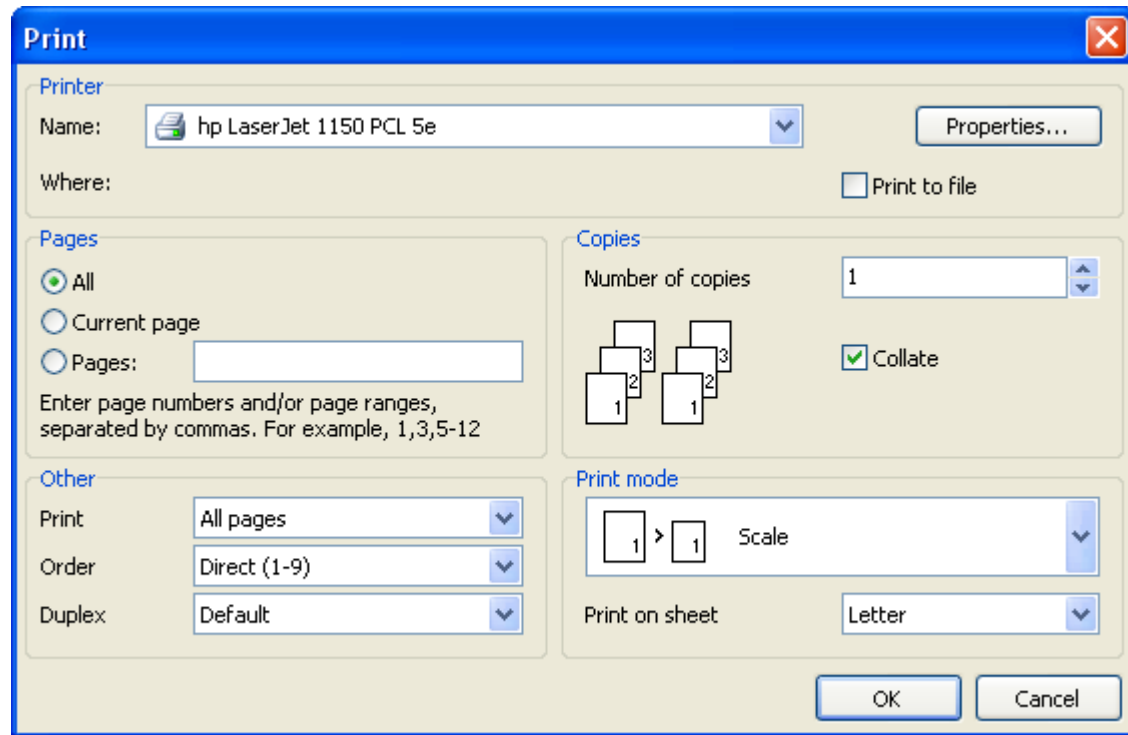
Print

Printer
Name: hp LaserJet 1150 PCL 5e
Properties...
Where:
Print to file

Pages
All
Current page
Pages:
Enter page numbers and/or page ranges, separated by commas. For example, 1,3,5-12

Copies
Number of copies 1
3 2 1 3 2 1
Collate

Other
Print All pages
Order Direct (1-9)
Duplex Default

Print mode
1 > 1 Scale
Print on sheet Letter

OK
Cancel